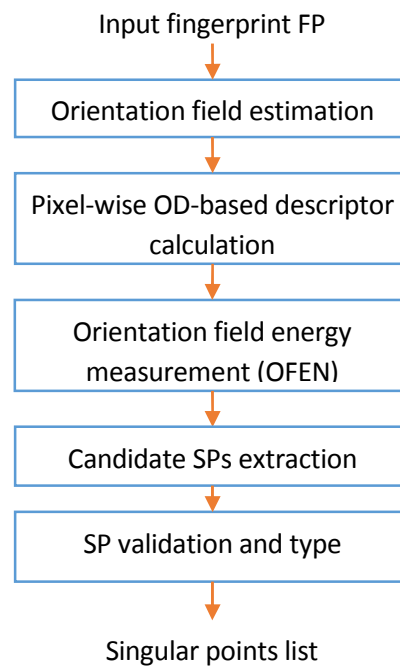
Input fingerprint FP

Orientation field estimation

Pixel-wise OD-based descriptor calculation

Orientation field energy measurement (OFEN)

Candidate SPs extraction

SP validation and type

Singular points list